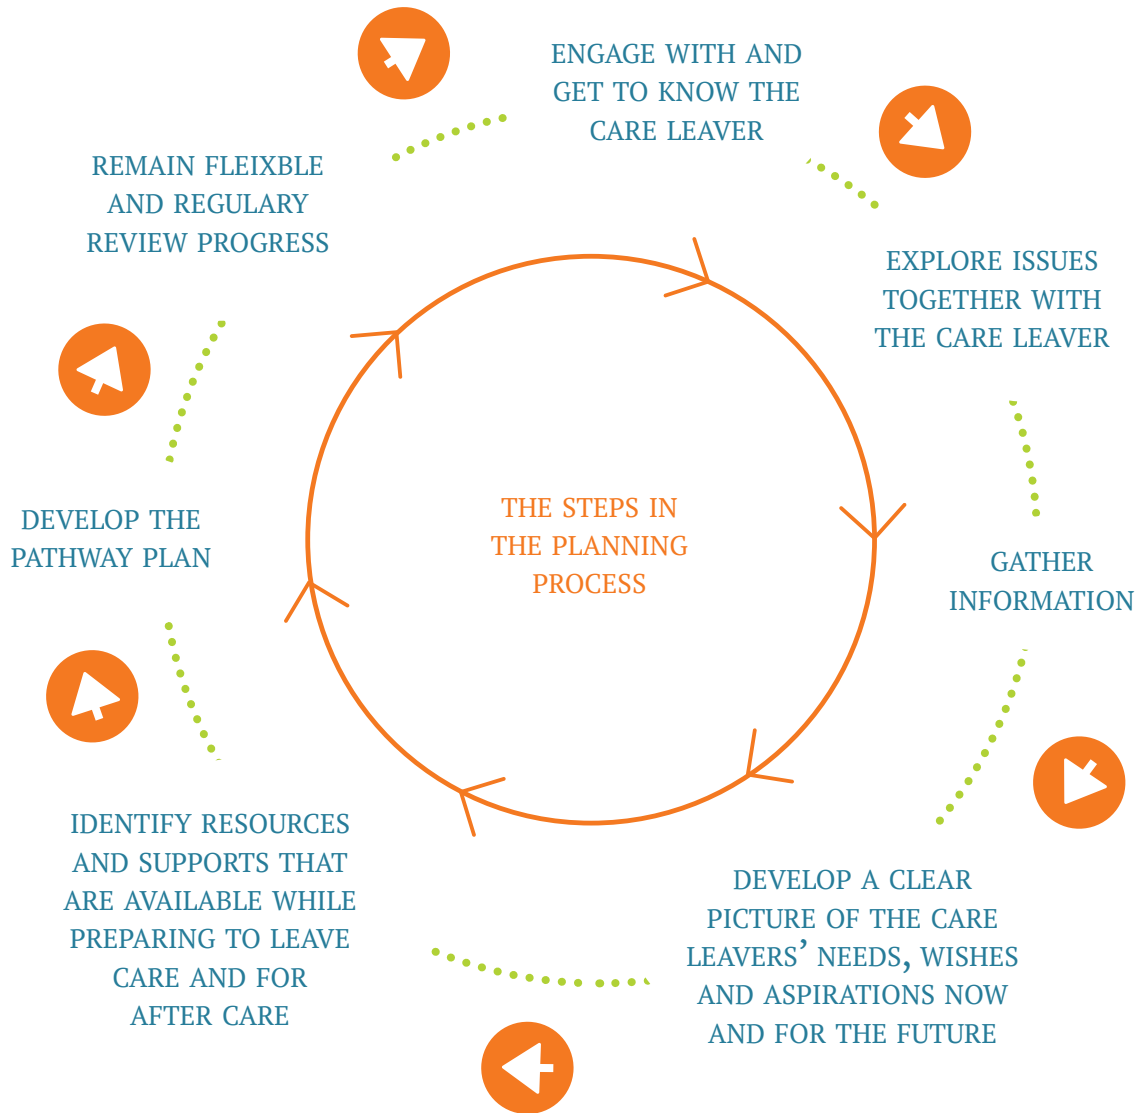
THE STEPS IN THE PLANNING PROCESS

ENGAGE WITH AND GET TO KNOW THE CARE LEAVER

EXPLORE ISSUES TOGETHER WITH THE CARE LEAVER

GATHER INFORMATION

DEVELOP A CLEAR PICTURE OF THE CARE LEAVERS' NEEDS, WISHES AND ASPIRATIONS NOW AND FOR THE FUTURE

IDENTIFY RESOURCES AND SUPPORTS THAT ARE AVAILABLE WHILE PREPARING TO LEAVE CARE AND FOR AFTER CARE

DEVELOP THE PATHWAY PLAN

REMAIN FLEIXBLE AND REGULARY REVIEW PROGRESS